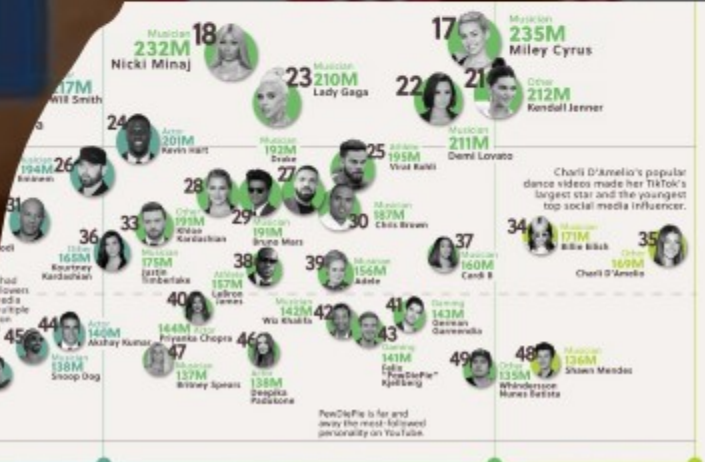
18 Musician 232M Nicki Minaj

17 Musician 235M Miley Cyrus

17M Will Smith

23 Musician 210M Lady Gaga

22

21 Other 212M Kendall Jenner

24 Actor 201M Kevin Hart

Musician 211M Demi Lovato

Musician 192M Drake

25 Athlete 195M Virat Kohli

26 Musician 194M Eminem

Charli D'Amelio's popular dance videos made her TikTok's largest star and the youngest top social media influencer.

28

27

31

33 Other 191M Khloe Kardashian

29 Musician 191M Bruno Mars

30 Musician 187M Chris Brown

34 Musician 171M Billie Eilish

35 Other 169M Charli D'Amelio

36 Other 165M Kourtney Kardashian

Musician 175M Justin Timberlake

38 Athlete 157M LeBron James

39 Musician 156M Adele

37 Musician 160M Cardi B

40

Musician 142M Wiz Khalifa

42

41 Gaming 143M German Garmendia

43

44 Actor 140M Akshay Kumar

144M Actor Priyanka Chopra

45

47

46

Musician 137M Britney Spears

Actor 138M Deepika Padukone

Musician 138M Snoop Dog

Gaming 141M Felix "PewDiePie" Kjellberg

49 Other 135M Whindersson Nunes Batista

48 Musician 136M Shawn Mendes

PewDiePie is far and away the most-followed personality on YouTube.